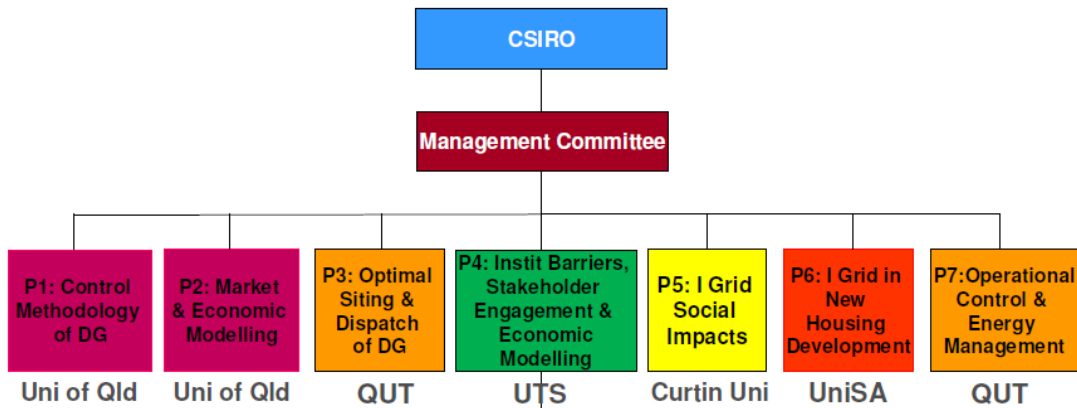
CSIRO

Management Committee

P1: Control Methodology of DG
Uni of Qld

P2: Market & Economic Modelling
Uni of Qld

P3: Optimal Siting & Dispatch of DG
QUT

P4: Instit Barriers, Stakeholder Engagement & Economic Modelling
UTS

P5: I Grid Social Impacts
Curtin Uni

P6: I Grid in New Housing Development
UniSA

P7:Operational Control & Energy Management
QUT